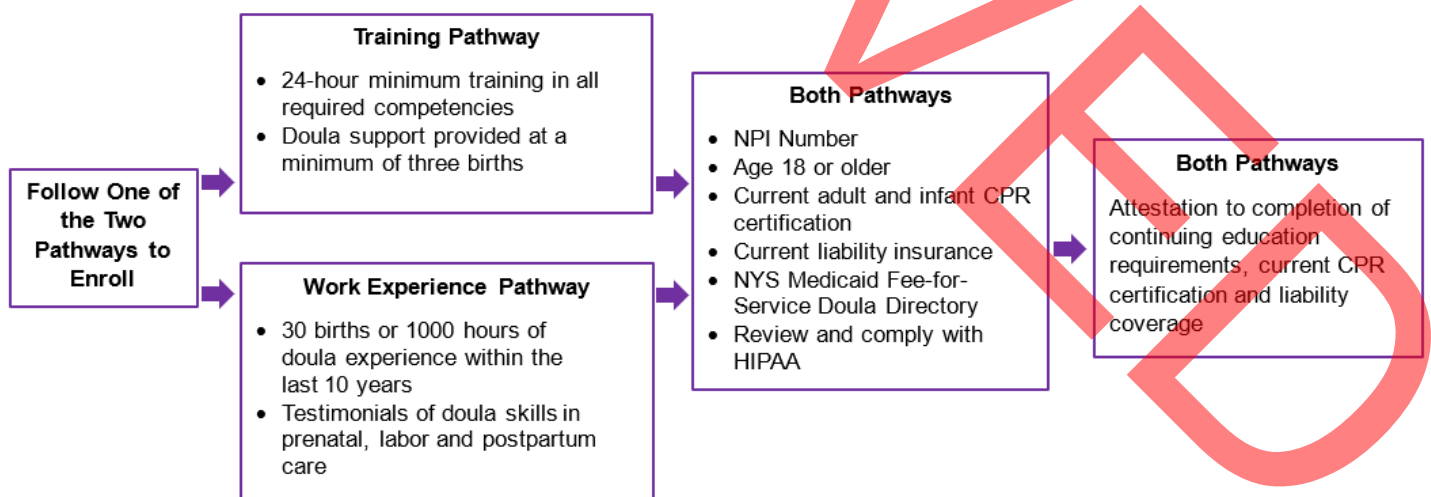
Follow One of the Two Pathways to Enroll

Training Pathway

- 24-hour minimum training in all required competencies
- Doula support provided at a minimum of three births

Work Experience Pathway

- 30 births or 1000 hours of doula experience within the last 10 years
- Testimonials of doula skills in prenatal, labor and postpartum care

Both Pathways

- NPI Number
- Age 18 or older
- Current adult and infant CPR certification
- Current liability insurance
- NYS Medicaid Fee-for-Service Doula Directory
- Review and comply with HIPAA

Both Pathways

Attestation to completion of continuing education requirements, current CPR certification and liability coverage

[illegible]